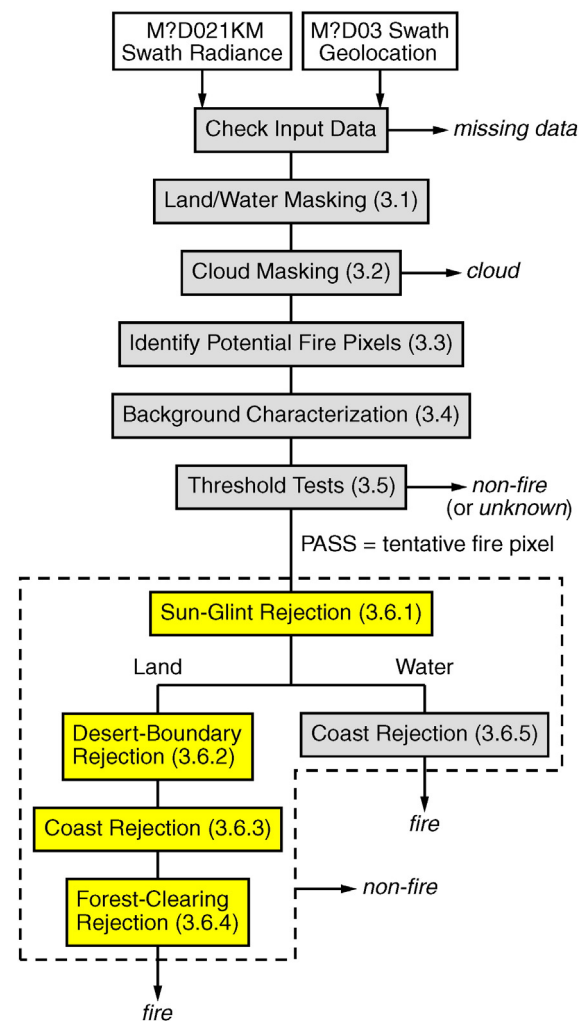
M?D021KM Swath Radiance

M?D03 Swath Geolocation

Check Input Data

missing data

Land/Water Masking (3.1)

Cloud Masking (3.2)

cloud

Identify Potential Fire Pixels (3.3)

Background Characterization (3.4)

Threshold Tests (3.5)

non-fire (or unknown)

PASS = tentative fire pixel

Sun-Glint Rejection (3.6.1)

Land

Water

Desert-Boundary Rejection (3.6.2)

Coast Rejection (3.6.5)

fire

Coast Rejection (3.6.3)

Forest-Clearing Rejection (3.6.4)

non-fire

fire